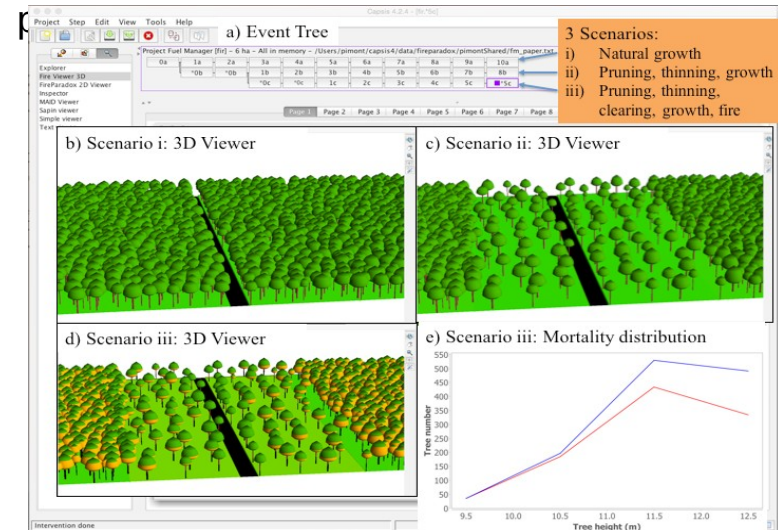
p

Capsis 4.2.4 - [%*%c]

Project Step Edit View Tools Help

a) Event Tree

3 Scenarios:
i) Natural growth
ii) Pruning, thinning, growth
iii) Pruning, thinning, clearing, growth, fire

Project Fuel Manager [fir] - 6 ha - All in memory - /Users/pimont/capsis4/data/fireparadox/pimontShared/fm_paper.txt

| 0a | 1a | 2a | 3a | 4a | 5a | 6a | 7a | 8a | 9a | 10a |
|---|---|---|---|---|---|---|---|---|---|---|
| | *0b | *0b | 1b | 2b | 3b | 4b | 5b | 6b | 7b | 8b |
| | | *0c | *0c | 1c | 2c | 3c | 4c | 5c | *5c | |

Explorer
Fire Viewer 3D
FireParadox 2D Viewer
Inspector
MAID Viewer
Sapin viewer
Simple viewer
Text

Page 1 Page 2 Page 3 Page 4 Page 5 Page 6 Page 7 Page 8

b) Scenario i: 3D Viewer

c) Scenario ii: 3D Viewer

d) Scenario iii: 3D Viewer

e) Scenario iii: Mortality distribution

Tree number

550
500
450
400
350
300
250
200
150
100
50
0

9.5 10.0 10.5 11.0 11.5 12.0 12.5

Tree height (m)

Intervention done